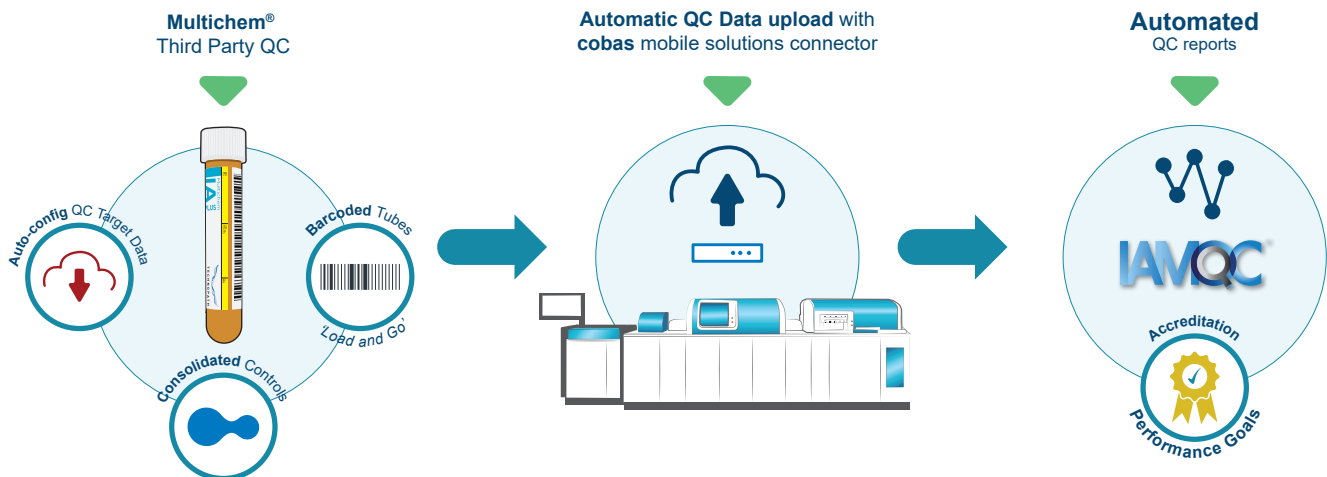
**Multichem®**
Third Party QC

**Auto-config** QC Target Data

**Barcoded** Tubes

'Load and Go'

**Consolidated** Controls

**Automatic QC Data upload** with **cobas** mobile solutions connector

**Automated**
QC reports

IAMQC

Accreditation

Performance Goals